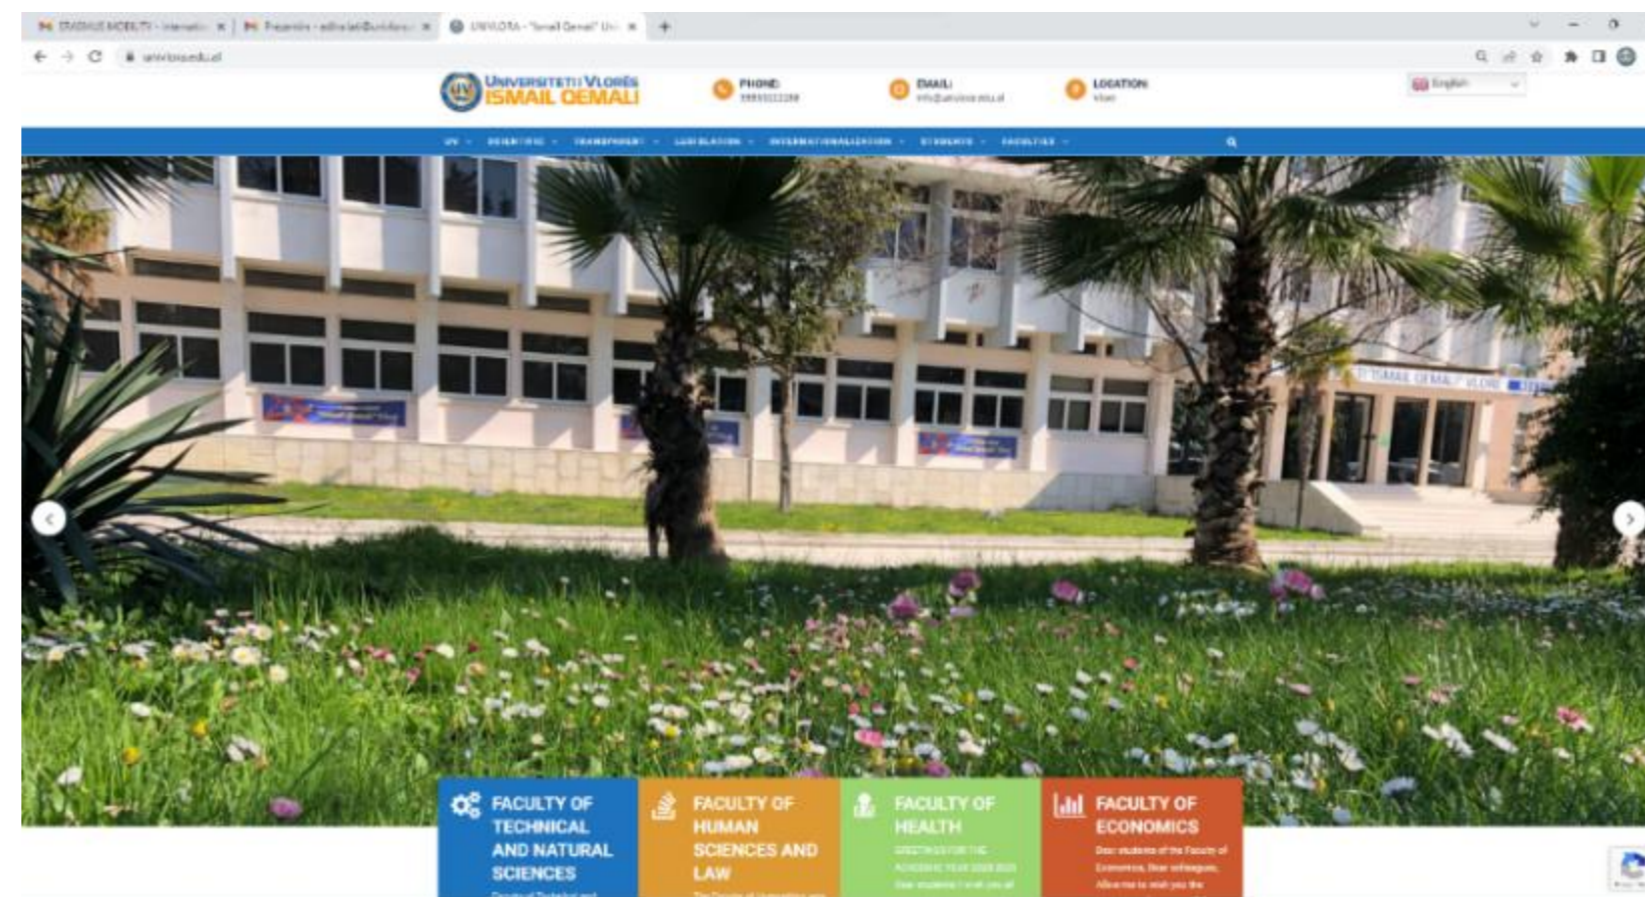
ERASMUS MOBILITY - Internatio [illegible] × Prezantim - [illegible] × UNIVLORA - "Ismail Qemali" Uni × +

univlora.edu.al

UNIVERSITETI VLORËS ISMAIL QEMALI

PHONE: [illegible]

EMAIL: info@univlora.edu.al

LOCATION: Vlore

English

UV · SCIENTIFIC · TRANSPARENCY · LEGISLATION · INTERNATIONALIZATION · STUDENTS · FACULTIES

FACULTY OF TECHNICAL AND NATURAL SCIENCES
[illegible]

FACULTY OF HUMAN SCIENCES AND LAW
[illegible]

FACULTY OF HEALTH
GREETINGS FOR THE ACADEMIC YEAR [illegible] Dear students! I wish you all

FACULTY OF ECONOMICS
Dear students of the Faculty of Economics, Dear colleagues, Allow me to wish you the